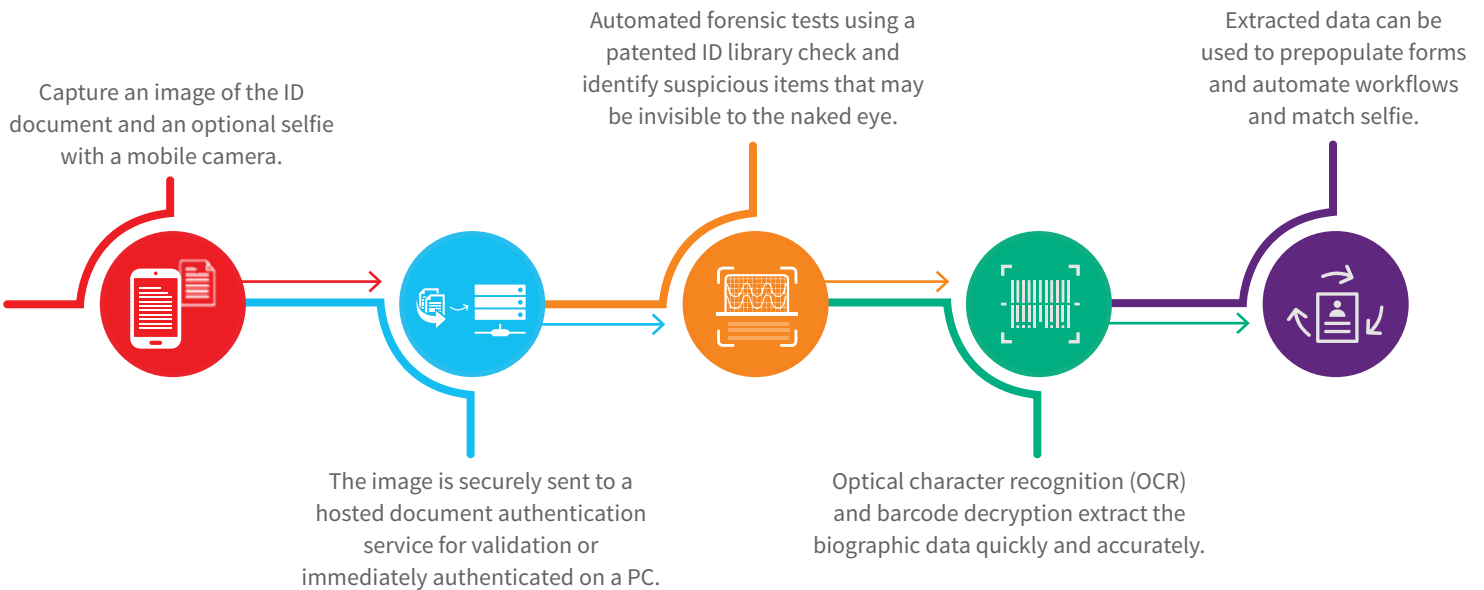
Capture an image of the ID document and an optional selfie with a mobile camera.

The image is securely sent to a hosted document authentication service for validation or immediately authenticated on a PC.

Automated forensic tests using a patented ID library check and identify suspicious items that may be invisible to the naked eye.

Optical character recognition (OCR) and barcode decryption extract the biographic data quickly and accurately.

Extracted data can be used to prepopulate forms and automate workflows and match selfie.